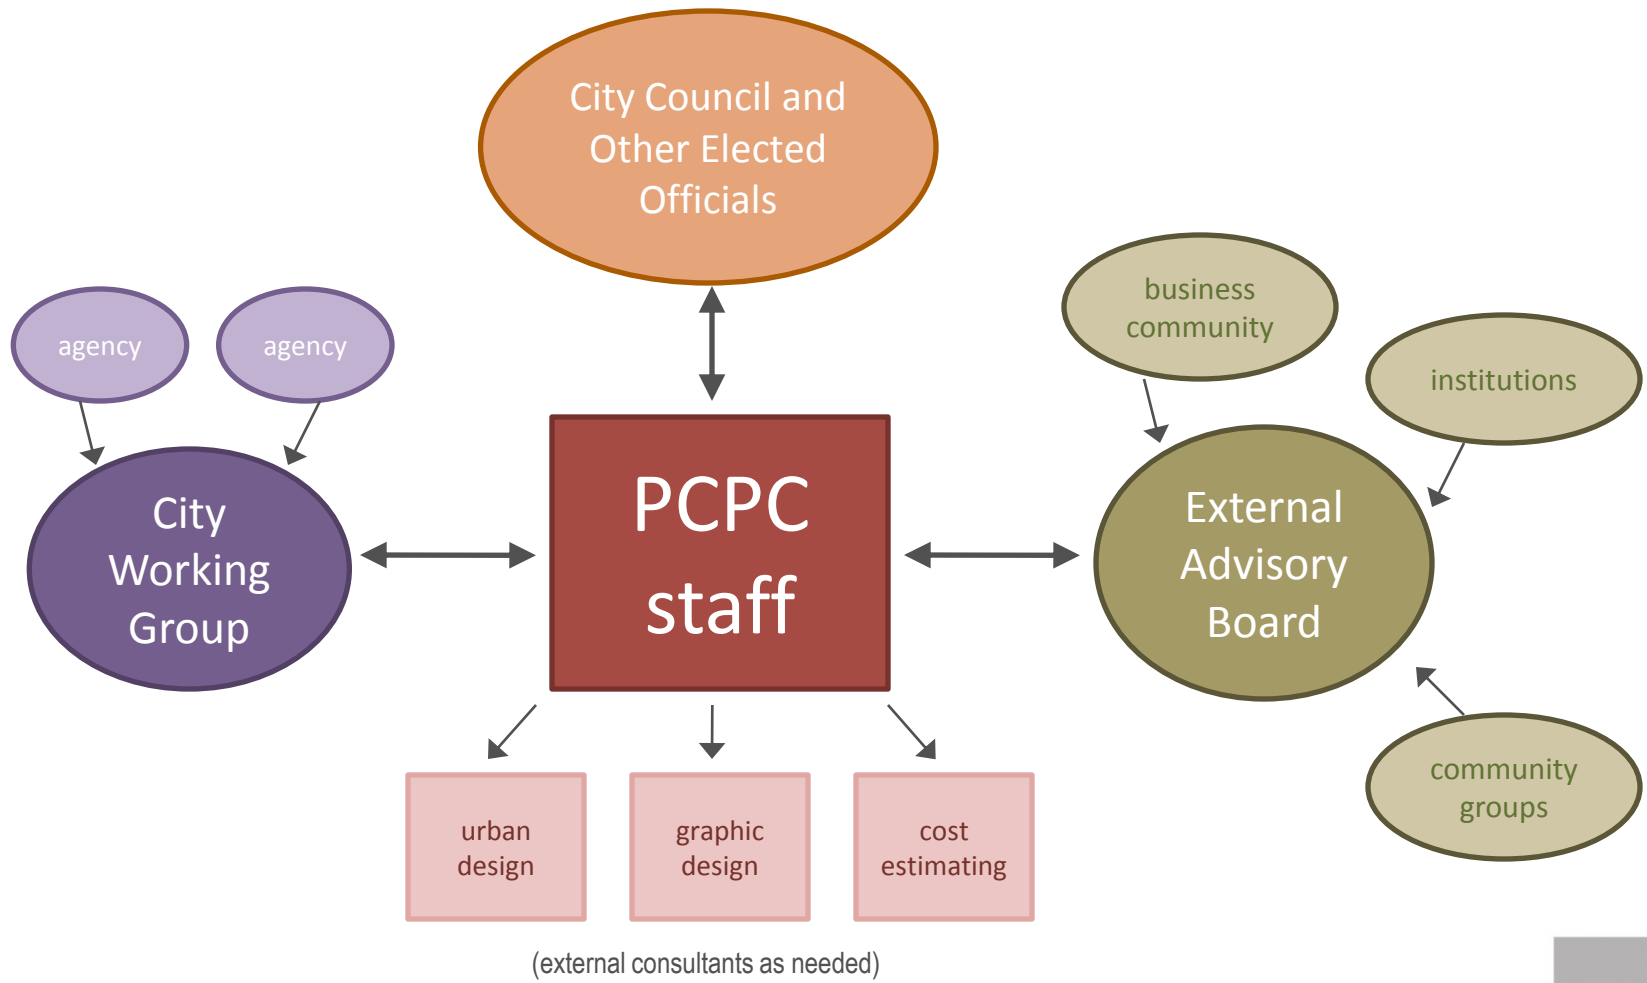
City Council and Other Elected Officials

agency

agency

business community

institutions

City Working Group

PCPC staff

External Advisory Board

community groups

urban design

graphic design

cost estimating

(external consultants as needed)